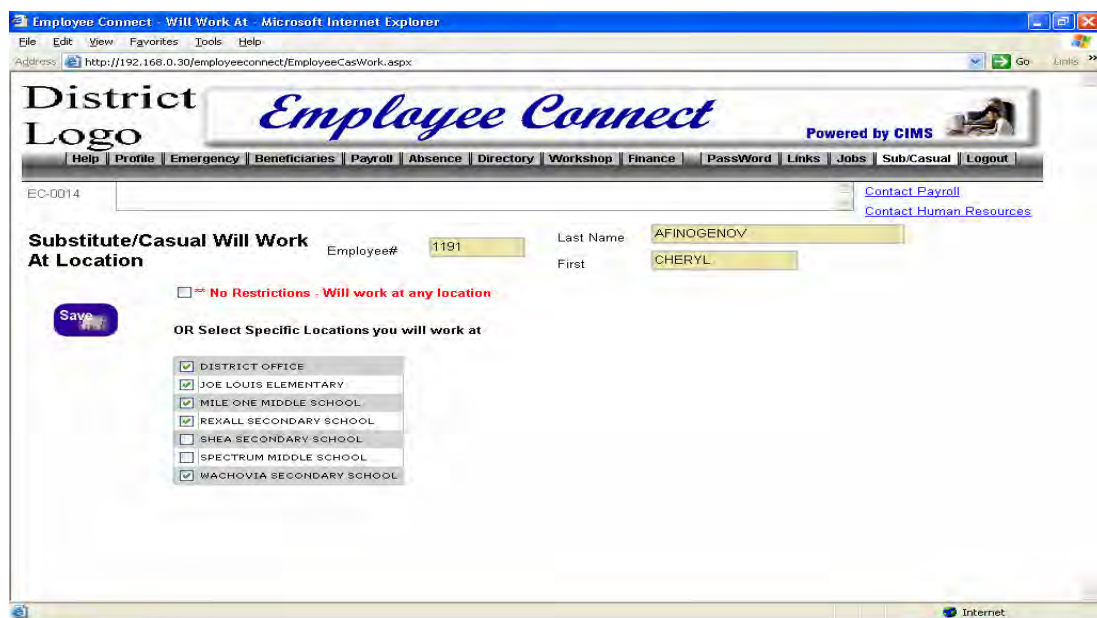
Employee Connect - Will Work At - Microsoft Internet Explorer

File Edit View Favorites Tools Help

Address http://192.168.0.30/employeeconnect/EmployeeCasWork.aspx Go Links

District Logo

Employee Connect

Powered by CIMS

Help | Profile | Emergency | Beneficiaries | Payroll | Absence | Directory | Workshop | Finance | PassWord | Links | Jobs | Sub/Casual | Logout

EC-0014

Contact Payroll

Contact Human Resources

Substitute/Casual Will Work At Location

Employee# 1191

Last Name AFINOGENOV

First CHERYL

** No Restrictions - Will work at any location

Save

OR Select Specific Locations you will work at

DISTRICT OFFICE
JOE LOUIS ELEMENTARY
MILE ONE MIDDLE SCHOOL
REXALL SECONDARY SCHOOL
SHEA SECONDARY SCHOOL
SPECTRUM MIDDLE SCHOOL
WACHOVIA SECONDARY SCHOOL

Internet